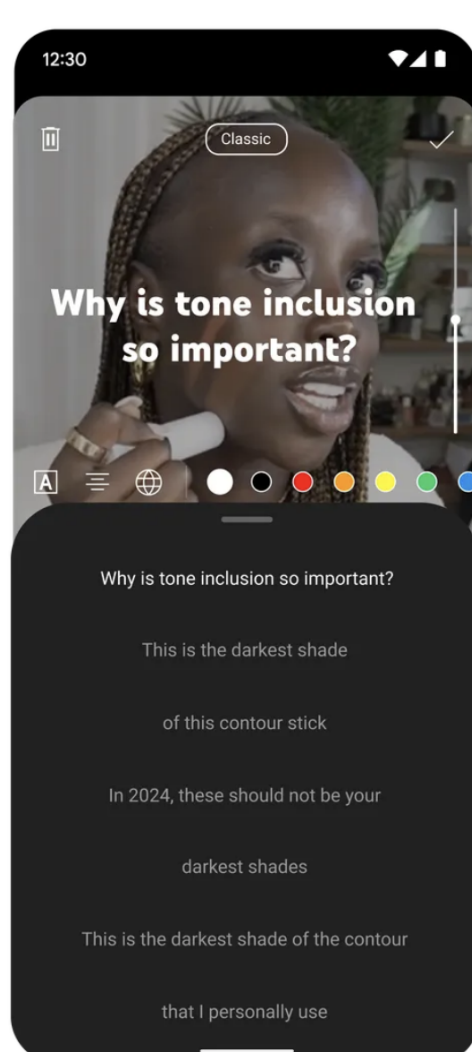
12:30

Classic

Why is tone inclusion so important?

A

Why is tone inclusion so important?

This is the darkest shade

of this contour stick

In 2024, these should not be your

darkest shades

This is the darkest shade of the contour

that I personally use